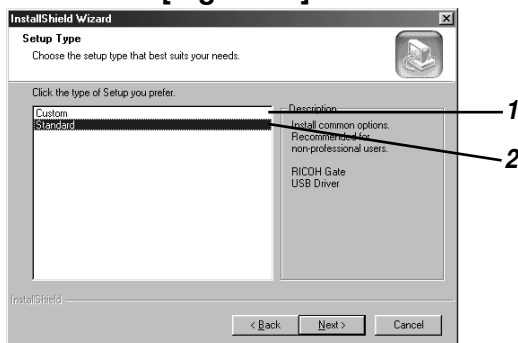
InstallShield Wizard

Setup Type
Choose the setup type that best suits your needs.

Click the type of Setup you prefer.

Custom
Standard

Description
Install common options. Recommended for non-professional users.

RICOH Gate
USB Driver

1
2

InstallShield

< Back
Next >
Cancel